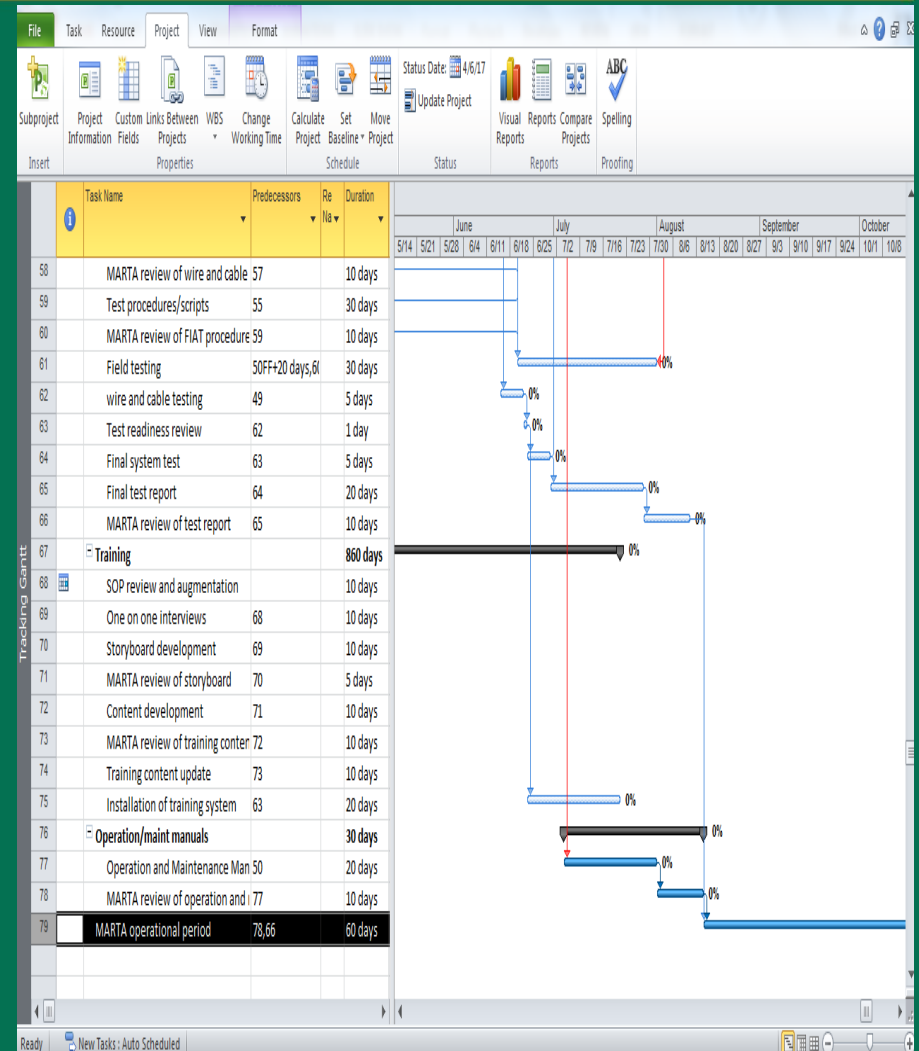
File Task Resource Project View Format

Subproject
Insert

Project Information Custom Fields Links Between Projects WBS Change Working Time
Properties

Calculate Project Set Baseline Move Project
Schedule

Status Date: 4/6/17
Update Project
Status

Visual Reports Reports Compare Projects
Reports

ABC
Spelling
Proofing

Tracking Gantt

| | | Task Name | Predecessors | Re Na | Duration |
|---|---|---|---|---|---|
| 58 | | MARTA review of wire and cable | 57 | | 10 days |
| 59 | | Test procedures/scripts | 55 | | 30 days |
| 60 | | MARTA review of FIAT procedure | 59 | | 10 days |
| 61 | | Field testing | 50FF+20 days,6( | | 30 days |
| 62 | | wire and cable testing | 49 | | 5 days |
| 63 | | Test readiness review | 62 | | 1 day |
| 64 | | Final system test | 63 | | 5 days |
| 65 | | Final test report | 64 | | 20 days |
| 66 | | MARTA review of test report | 65 | | 10 days |
| 67 | | Training | | | 860 days |
| 68 | | SOP review and augmentation | | | 10 days |
| 69 | | One on one interviews | 68 | | 10 days |
| 70 | | Storyboard development | 69 | | 10 days |
| 71 | | MARTA review of storyboard | 70 | | 5 days |
| 72 | | Content development | 71 | | 10 days |
| 73 | | MARTA review of training conter | 72 | | 10 days |
| 74 | | Training content update | 73 | | 10 days |
| 75 | | Installation of training system | 63 | | 20 days |
| 76 | | Operation/maint manuals | | | 30 days |
| 77 | | Operation and Maintenance Man | 50 | | 20 days |
| 78 | | MARTA review of operation and | 77 | | 10 days |
| 79 | | MARTA operational period | 78,66 | | 60 days |

June July August September October
5/14 5/21 5/28 6/4 6/11 6/18 6/25 7/2 7/9 7/16 7/23 7/30 8/6 8/13 8/20 8/27 9/3 9/10 9/17 9/24 10/1 10/8

0% 0% 0% 0% 0% 0% 0% 0% 0% 0% 0% 0%

Ready New Tasks : Auto Scheduled